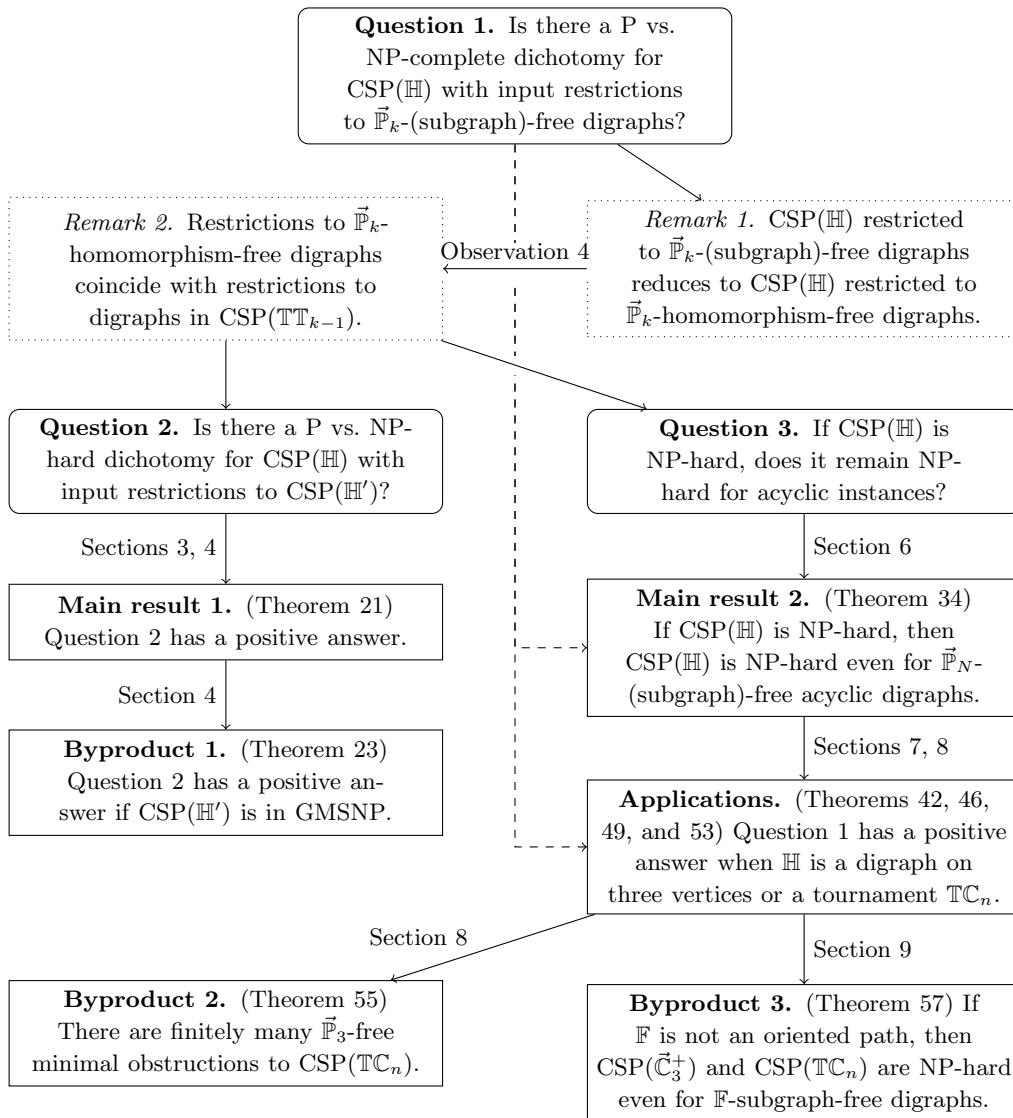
**Question 1.** Is there a P vs. NP-complete dichotomy for CSP($\mathbb{H}$) with input restrictions to $\vec{\mathbb{P}}_k$-(subgraph)-free digraphs?

*Remark 2.* Restrictions to $\vec{\mathbb{P}}_k$-homomorphism-free digraphs coincide with restrictions to digraphs in CSP($\mathbb{TT}_{k-1}$).

Observation 4

*Remark 1.* CSP($\mathbb{H}$) restricted to $\vec{\mathbb{P}}_k$-(subgraph)-free digraphs reduces to CSP($\mathbb{H}$) restricted to $\vec{\mathbb{P}}_k$-homomorphism-free digraphs.

**Question 2.** Is there a P vs. NP-hard dichotomy for CSP($\mathbb{H}$) with input restrictions to CSP($\mathbb{H}'$)?

**Question 3.** If CSP($\mathbb{H}$) is NP-hard, does it remain NP-hard for acyclic instances?

Sections 3, 4

Section 6

**Main result 1.** (Theorem 21) Question 2 has a positive answer.

**Main result 2.** (Theorem 34) If CSP($\mathbb{H}$) is NP-hard, then CSP($\mathbb{H}$) is NP-hard even for $\vec{\mathbb{P}}_N$-(subgraph)-free acyclic digraphs.

Section 4

Sections 7, 8

**Byproduct 1.** (Theorem 23) Question 2 has a positive answer if CSP($\mathbb{H}'$) is in GMSNP.

**Applications.** (Theorems 42, 46, 49, and 53) Question 1 has a positive answer when $\mathbb{H}$ is a digraph on three vertices or a tournament $\mathbb{TC}_n$.

Section 8

Section 9

**Byproduct 2.** (Theorem 55) There are finitely many $\vec{\mathbb{P}}_3$-free minimal obstructions to CSP($\mathbb{TC}_n$).

**Byproduct 3.** (Theorem 57) If $\mathbb{F}$ is not an oriented path, then CSP($\vec{\mathbb{C}}_3^+$) and CSP($\mathbb{TC}_n$) are NP-hard even for $\mathbb{F}$-subgraph-free digraphs.